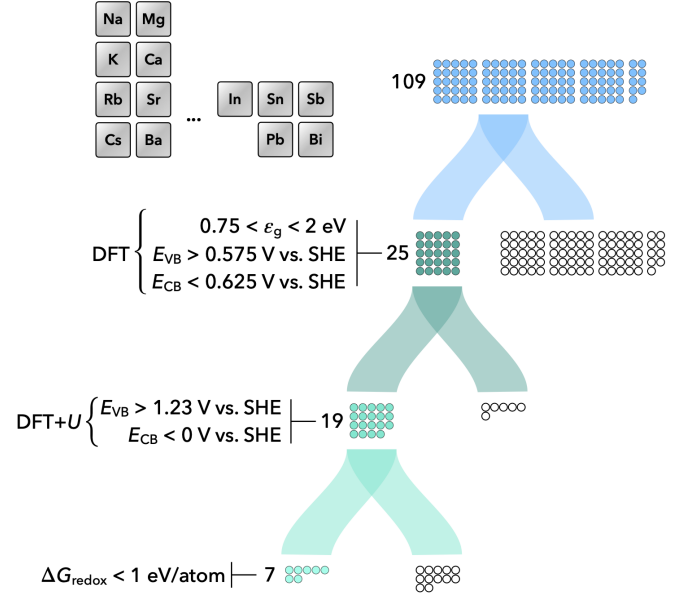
Na Mg
K Ca
Rb Sr
Cs Ba
...
In Sn Sb
Pb Bi

109

DFT $0.75 < \varepsilon_g < 2$ eV
$E_{VB} > 0.575$ V vs. SHE
$E_{CB} < 0.625$ V vs. SHE
25

DFT+$U$ $E_{VB} > 1.23$ V vs. SHE
$E_{CB} < 0$ V vs. SHE
19

$\Delta G_{redox} < 1$ eV/atom
7